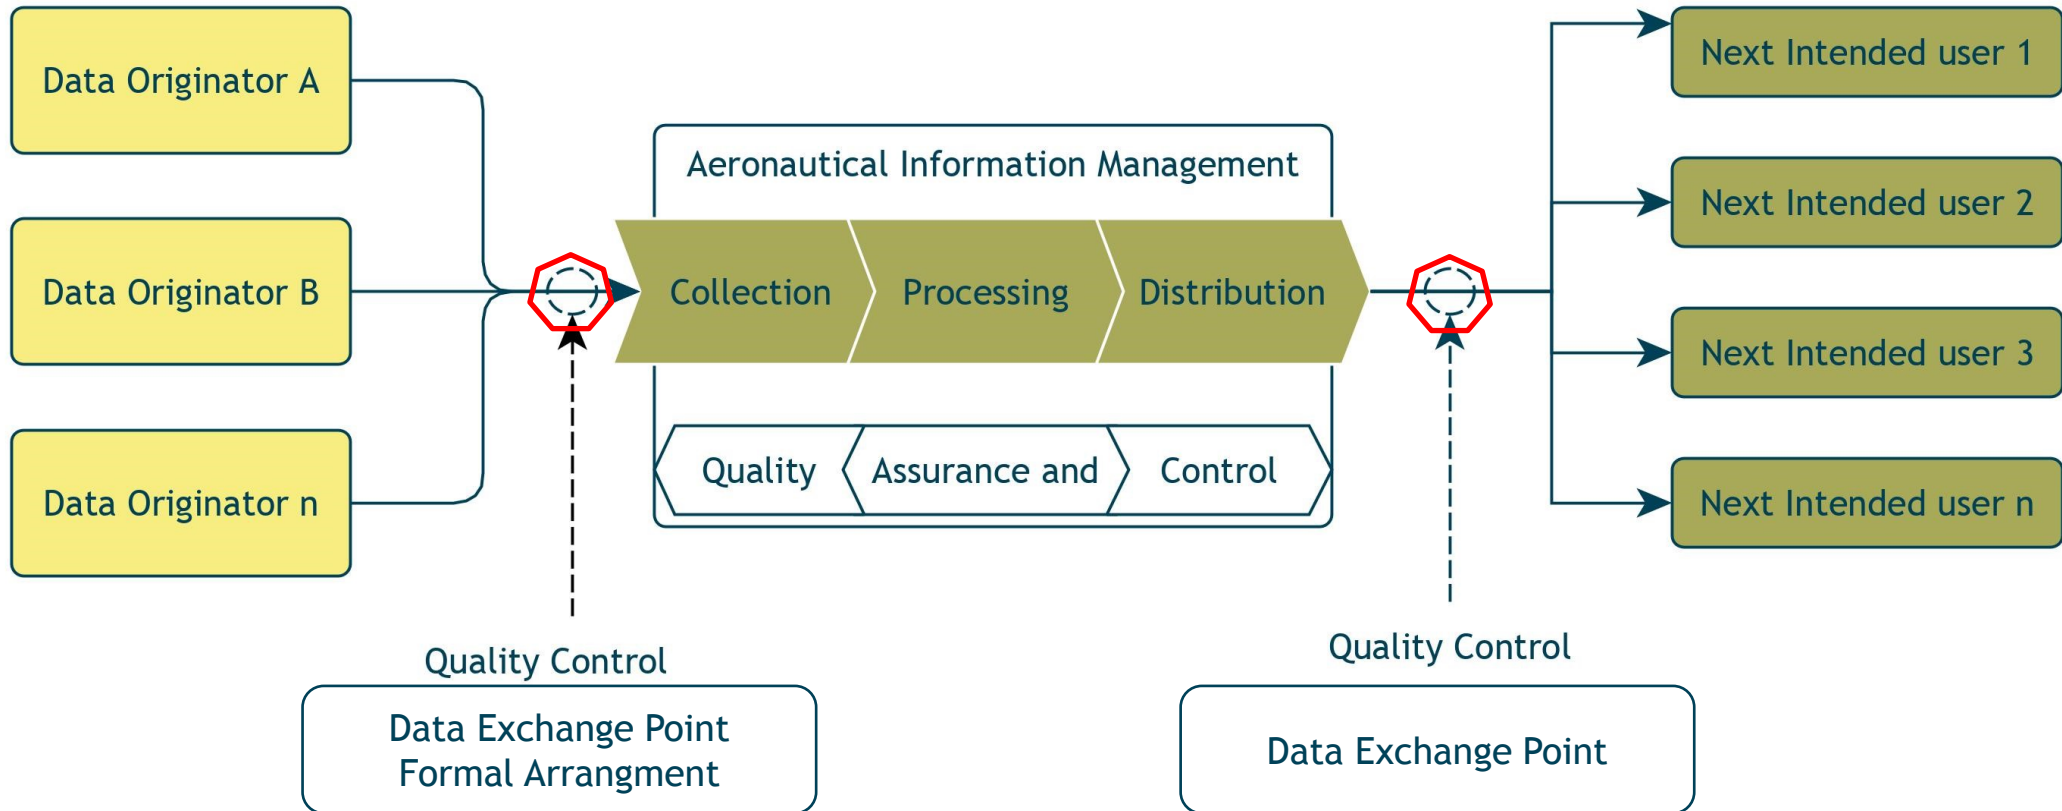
Data Originator A

Data Originator B

Data Originator n

Aeronautical Information Management

Collection

Processing

Distribution

Quality

Assurance and

Control

Next Intended user 1

Next Intended user 2

Next Intended user 3

Next Intended user n

Quality Control

Data Exchange Point
Formal Arrangment

Quality Control

Data Exchange Point